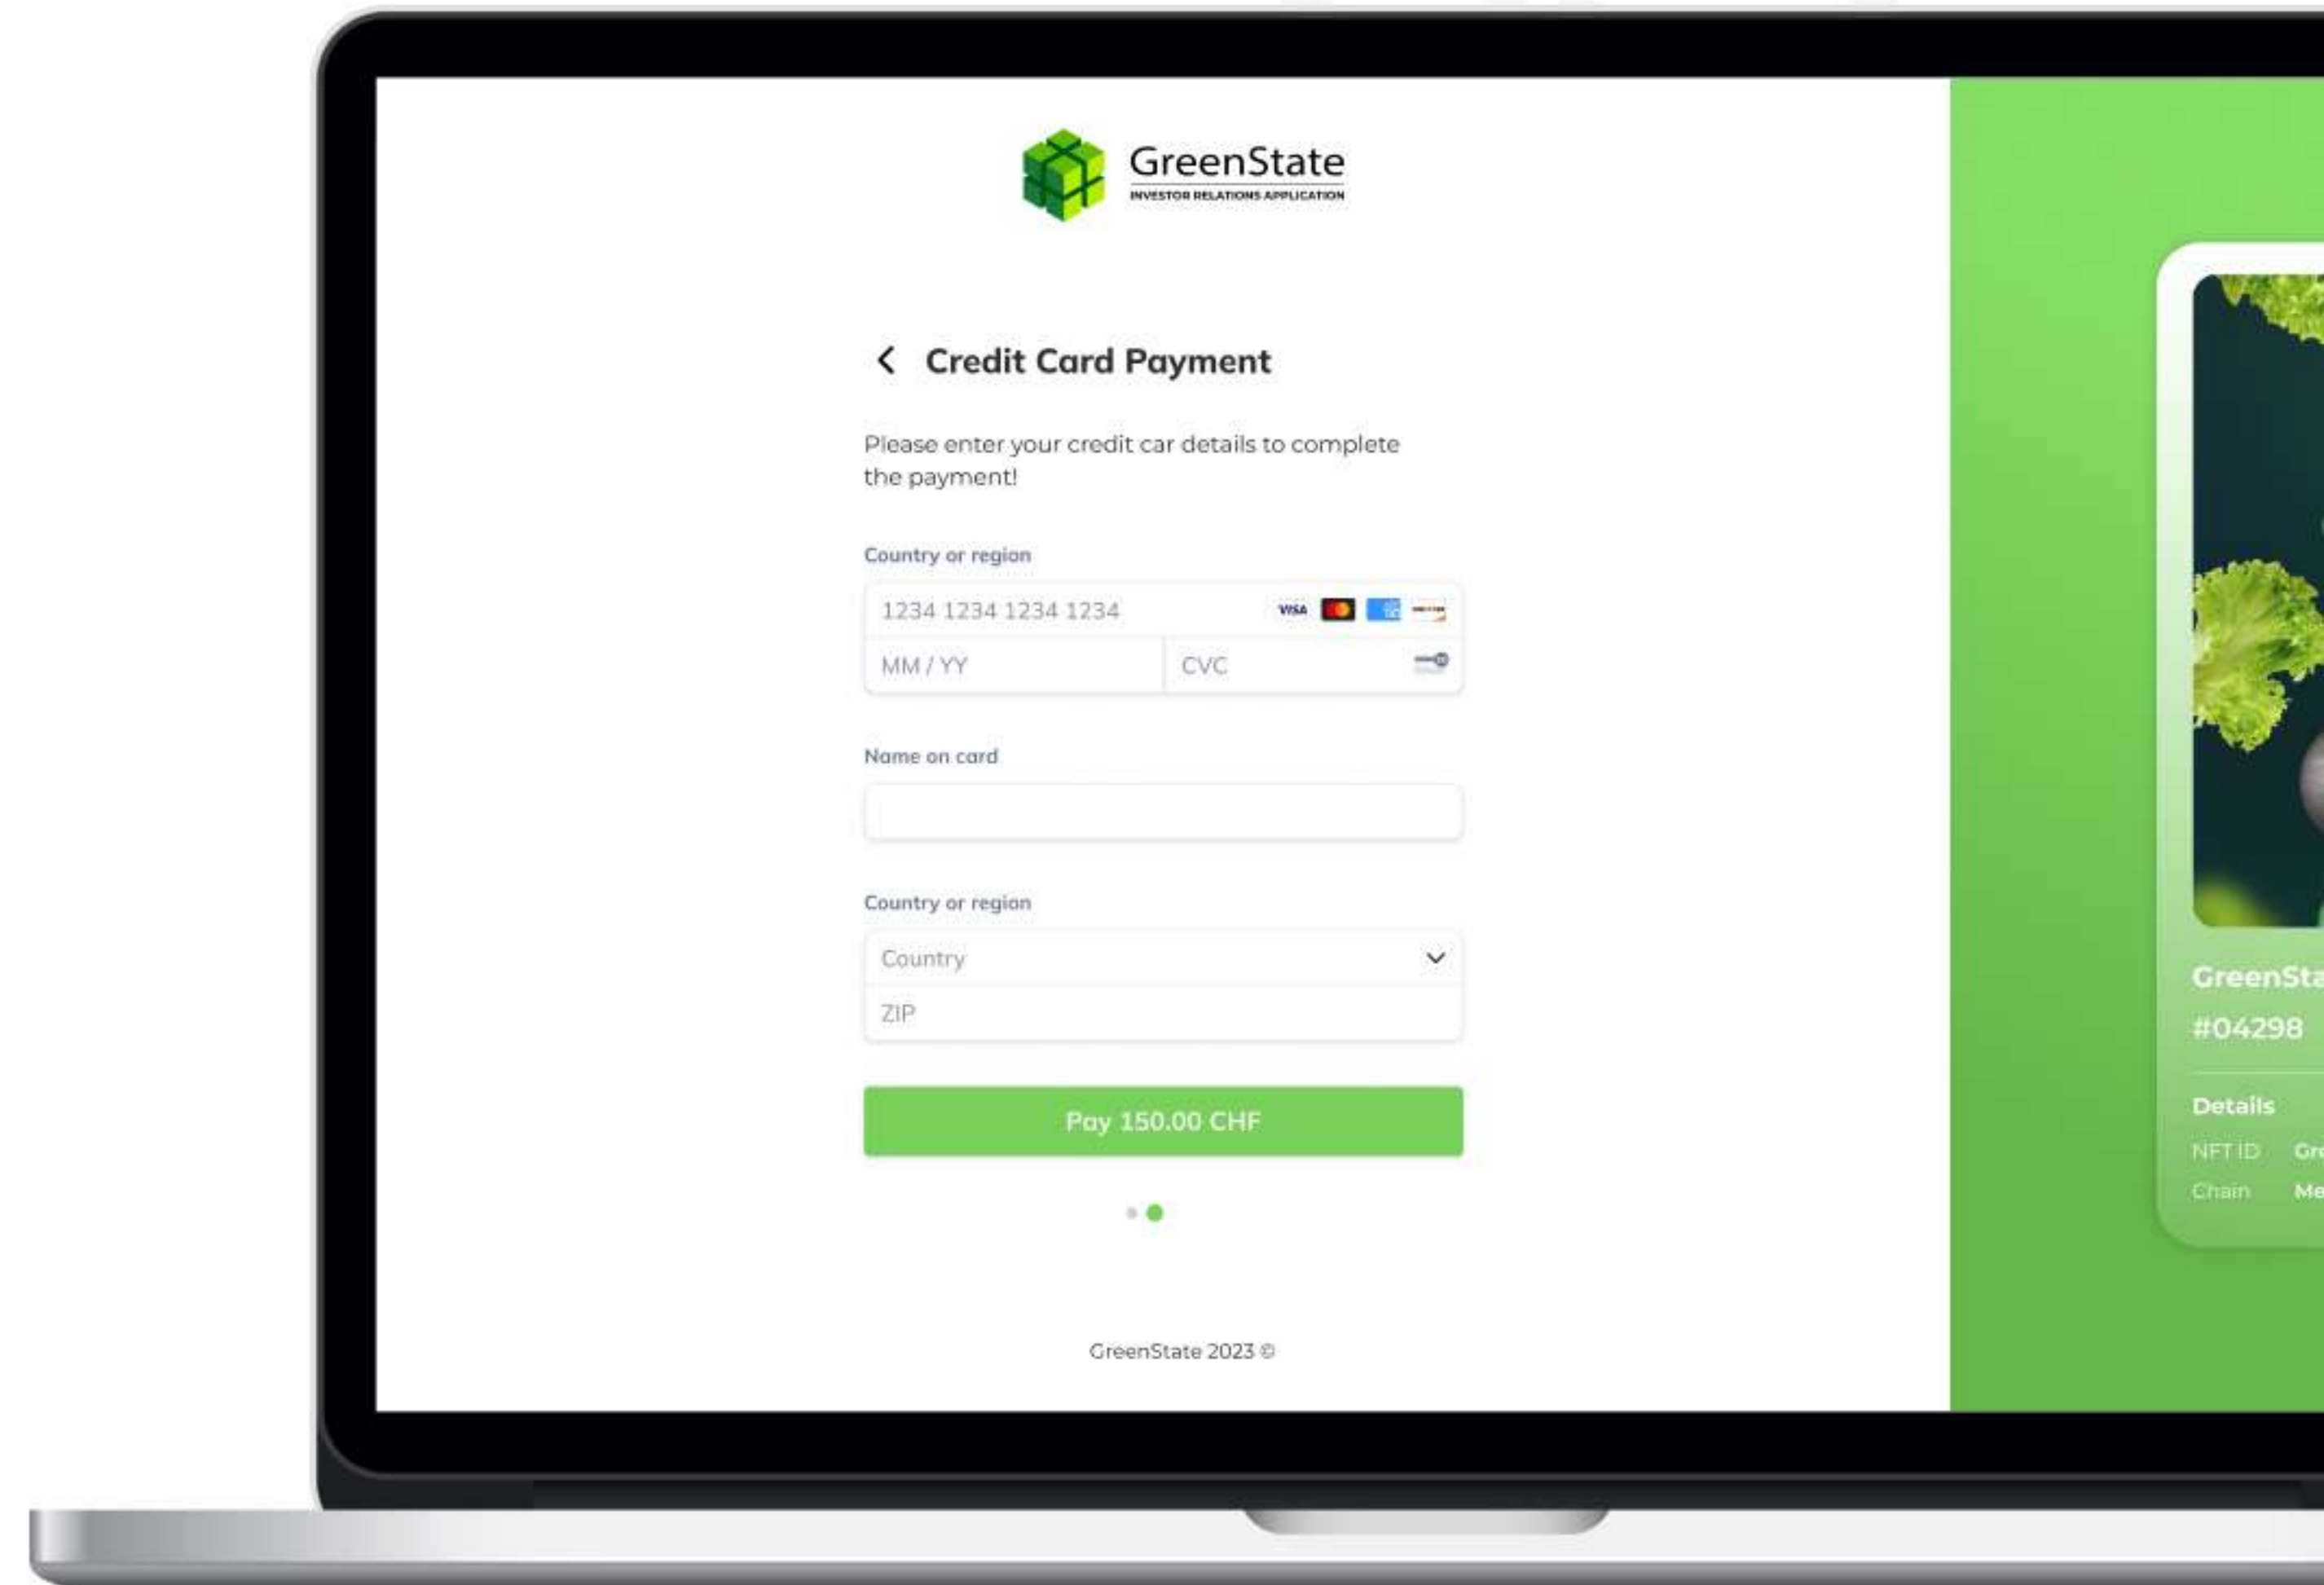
GreenState
INVESTOR RELATIONS APPLICATION

Credit Card Payment

Please enter your credit car details to complete the payment!

Country or region

1234 1234 1234 1234

VISA

MM / YY

CVC

Name on card

Country or region

Country

ZIP

Pay 150.00 CHF

GreenState 2023 ©

GreenSta

#04298

Details

NFT ID Gr

Chain Me